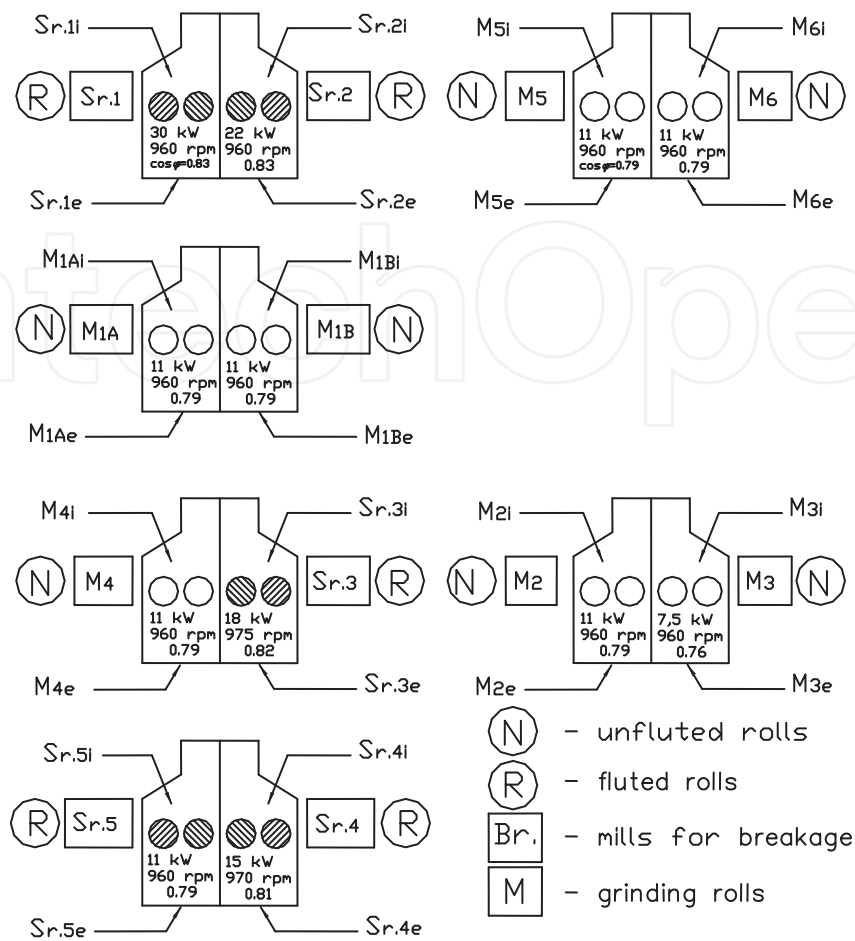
Sr.1i
Sr.2i
R
Sr.1
30 kW
960 rpm
cos φ=0.83
22 kW
960 rpm
0.83
Sr.2
R
Sr.1e
Sr.2e

M5i
M6i
N
M5
11 kW
960 rpm
cos φ=0.79
11 kW
960 rpm
0.79
M6
N
M5e
M6e

M1Ai
M1Bi
N
M1A
11 kW
960 rpm
0.79
11 kW
960 rpm
0.79
M1B
N
M1Ae
M1Be

M4i
Sr.3i
N
M4
11 kW
960 rpm
0.79
18 kW
975 rpm
0.82
Sr.3
R
M4e
Sr.3e

M2i
M3i
N
M2
11 kW
960 rpm
0.79
7,5 kW
960 rpm
0.76
M3
N
M2e
M3e

Sr.5i
Sr.4i
R
Sr.5
11 kW
960 rpm
0.79
15 kW
970 rpm
0.81
Sr.4
R
Sr.5e
Sr.4e

N - unfluted rolls
R - fluted rolls
Br. - mills for breakage
M - grinding rolls